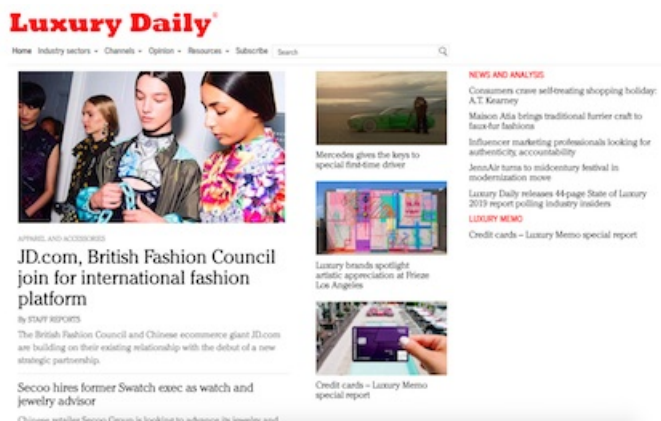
Luxury Daily®

Home Industry sectors ▾ Channels ▾ Opinion ▾ Resources ▾ Subscribe Search

APPAREL AND ACCESSORIES

JD.com, British Fashion Council join for international fashion platform

By STAFF REPORTS

The British Fashion Council and Chinese ecommerce giant JD.com are building on their existing relationship with the debut of a new strategic partnership.

Secoo hires former Swatch exec as watch and jewelry advisor

Chinese retailer Secoo Group is looking to advance its jewelry and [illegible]

Mercedes gives the keys to special first-time driver

Luxury brands spotlight artistic appreciation at Frieze Los Angeles

Credit cards – Luxury Memo special report

NEWS AND ANALYSIS

Consumers crave self-treating shopping holiday: A.T. Kearney

Maison Atia brings traditional furrier craft to faux-fur fashions

Influencer marketing professionals looking for authenticity, accountability

JennAir turns to midcentury festival in modernization move

Luxury Daily releases 44-page State of Luxury 2019 report polling industry insiders

LUXURY MEMO

Credit cards – Luxury Memo special report